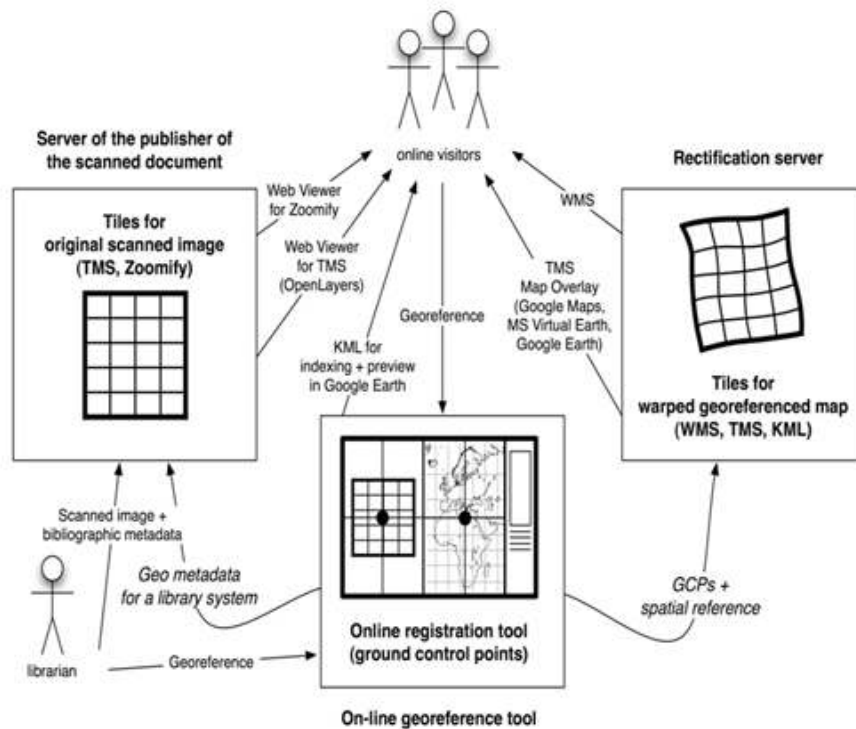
online visitors

Server of the publisher of the scanned document

Rectification server

Web Viewer for Zoomify

WMS

Tiles for original scanned image (TMS, Zoomify)

Web Viewer for TMS (OpenLayers)

TMS Map Overlay (Google Maps, MS Virtual Earth, Google Earth)

Georeference

KML for indexing + preview in Google Earth

Tiles for warped georeferenced map (WMS, TMS, KML)

Scanned image + bibliographic metadata

Geo metadata for a library system

GCPs + spatial reference

Online registration tool (ground control points)

librarian

Georeference

On-line georeference tool